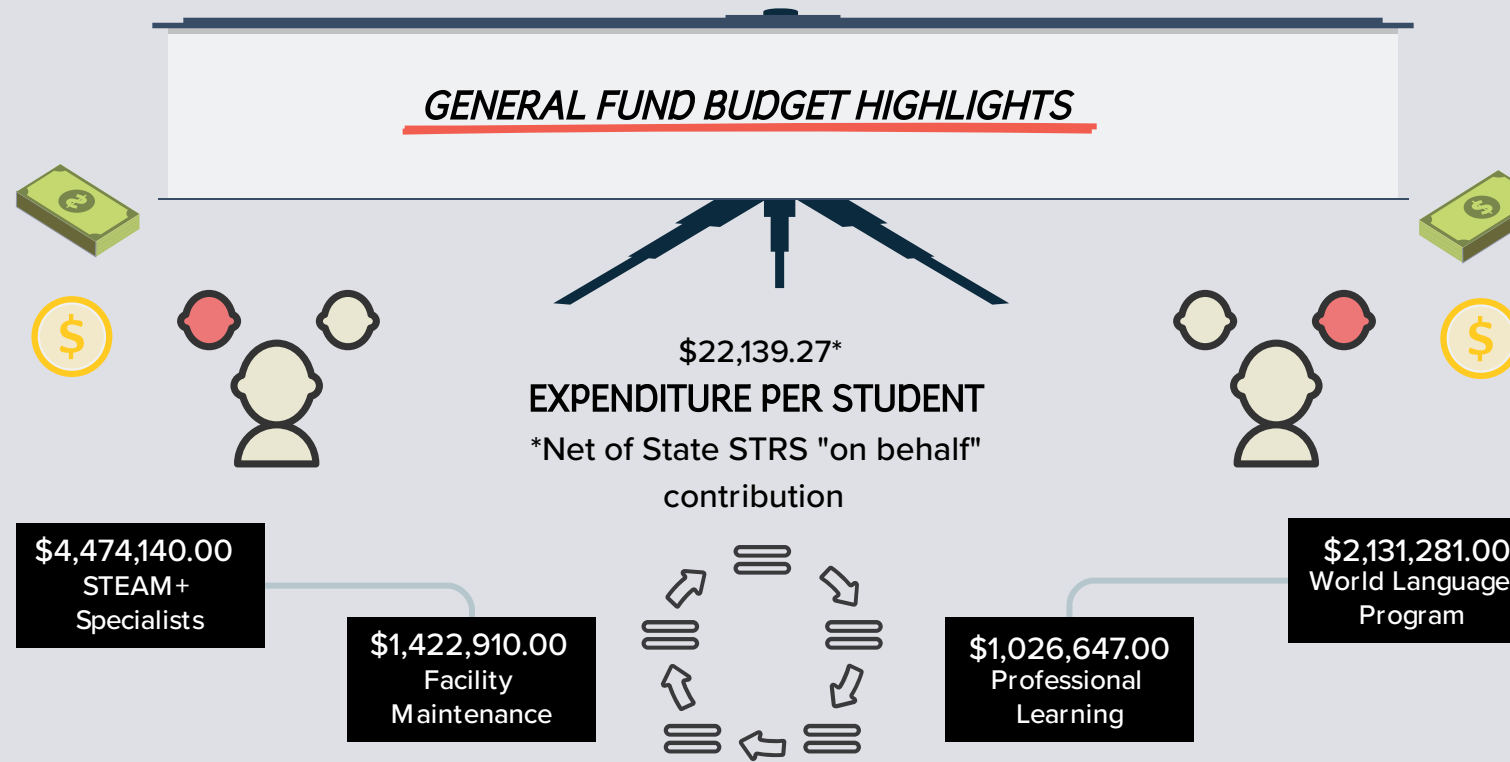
GENERAL FUND BUDGET HIGHLIGHTS

$22,139.27*
EXPENDITURE PER STUDENT
*Net of State STRS "on behalf" contribution

$4,474,140.00
STEAM+
Specialists

$1,422,910.00
Facility
Maintenance

$1,026,647.00
Professional
Learning

$2,131,281.00
World Language
Program